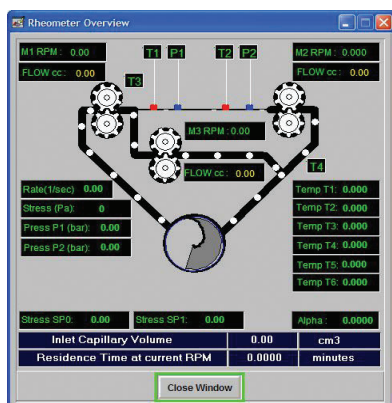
Rheometer Overview

M1 RPM : 0.00
FLOW cc : 0.00
T1
P1
T2
P2
M2 RPM : 0.000
FLOW cc : 0.00
T3
M3 RPM : 0.00
FLOW cc : 0.00
T4

Rate(1/sec) 0.00
Stress (Pa): 0
Press P1 (bar): 0.00
Press P2 (bar): 0.00

Temp T1: 0.000
Temp T2: 0.000
Temp T3: 0.000
Temp T4: 0.000
Temp T5: 0.000
Temp T6: 0.000

Stress SP0: 0.00
Stress SP1: 0.00
Alpha : 0.0000

| Inlet Capillary Volume | 0.00 | cm3 |
|---|---|---|
| Residence Time at current RPM | 0.0000 | minutes |

Close Window